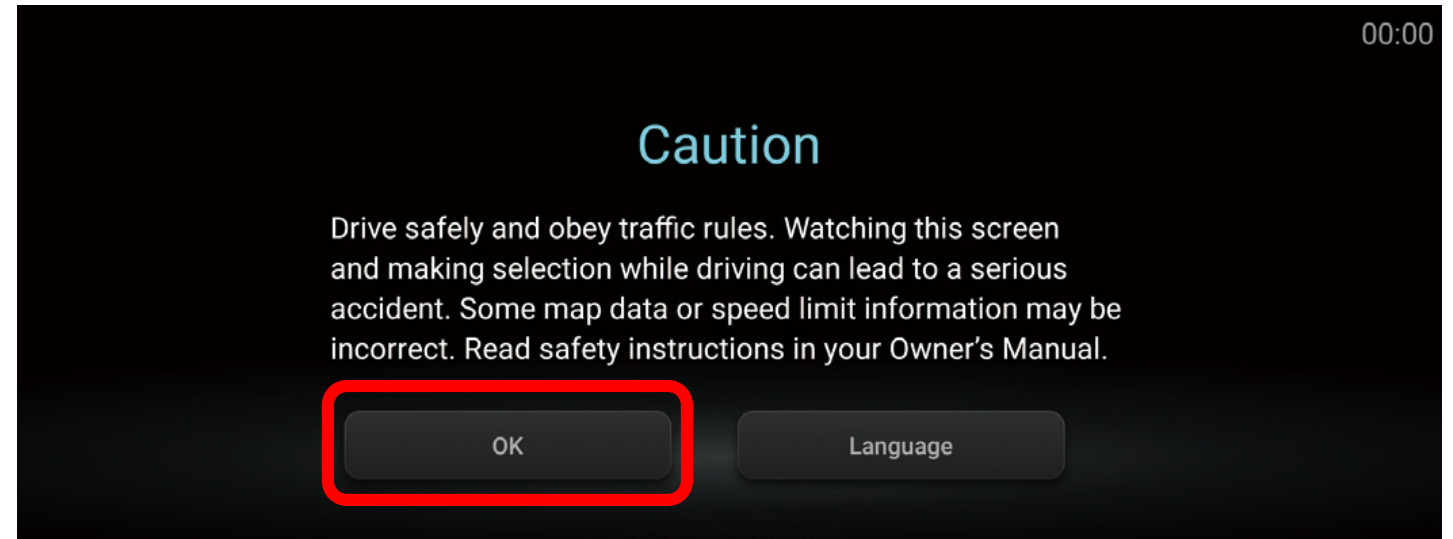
00:00

Caution

Drive safely and obey traffic rules. Watching this screen and making selection while driving can lead to a serious accident. Some map data or speed limit information may be incorrect. Read safety instructions in your Owner’s Manual.

OK

Language